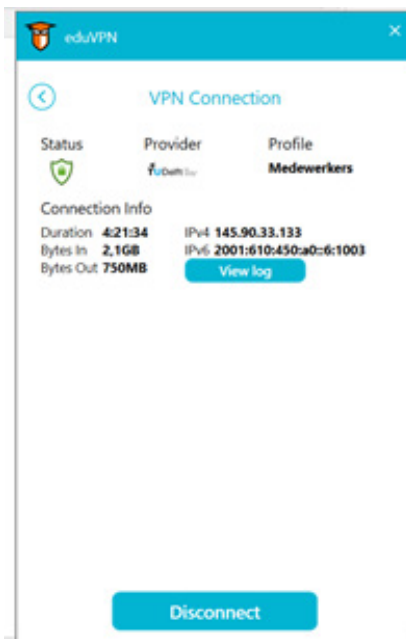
eduVPN

×

VPN Connection

Status

Provider

Profile

TUDelft

Medewerkers

Connection Info

Duration 4:21:34

Bytes In 2,1GB

Bytes Out 750MB

IPv4 145.90.33.133

IPv6 2001:610:450:a0::6:1003

View log

Disconnect